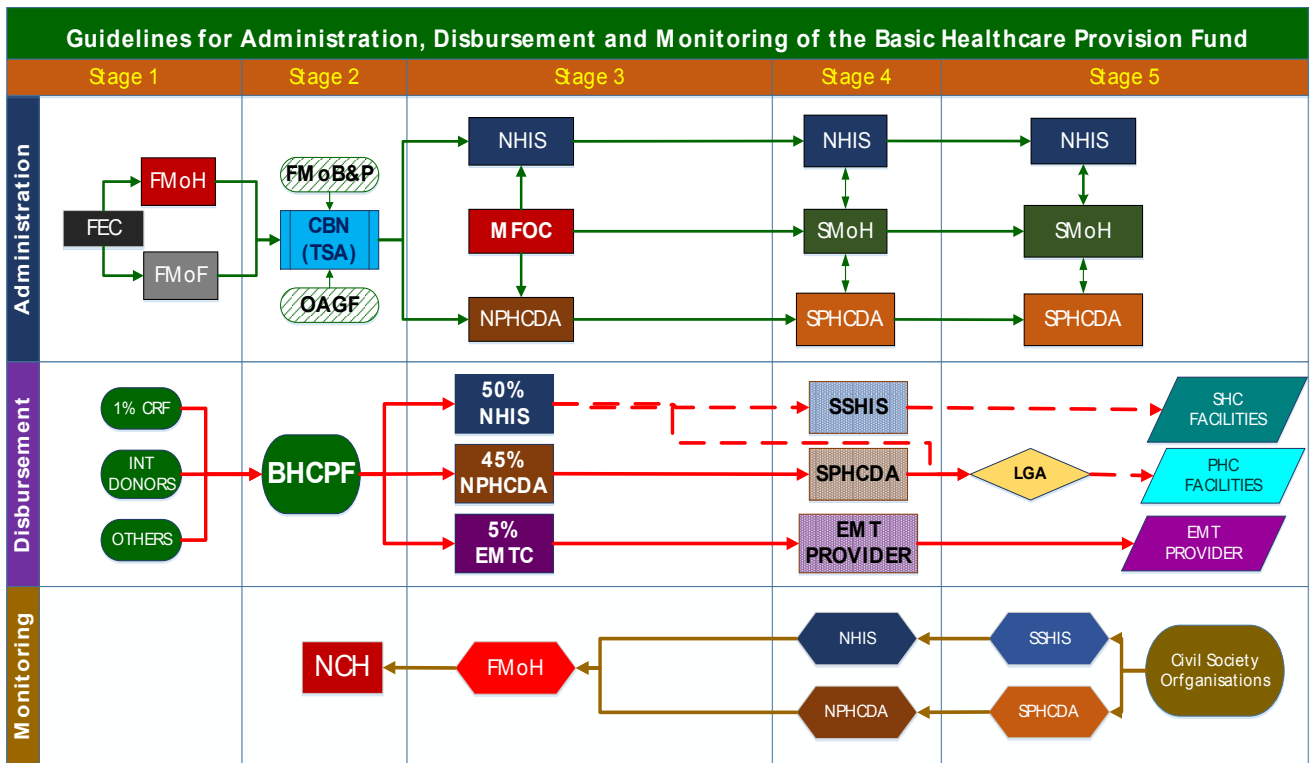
Guidelines for Administration, Disbursement and Monitoring of the Basic Healthcare Provision Fund

| | Stage 1 | Stage 2 | Stage 3 | Stage 4 | Stage 5 |
|---|---|---|---|---|---|

Administration

FEC
FMoH
FMoF
FMoB&P
CBN (TSA)
OAGF
NHIS
MFOC
NPHCDA
NHIS
SMoH
SPHCDA
NHIS
SMoH
SPHCDA

Disbursement

1% CRF
INT DONORS
OTHERS
BHCPF
50% NHIS
45% NPHCDA
5% EMTC
SSHIS
SPHCDA
EMT PROVIDER
LGA
SHC FACILITIES
PHC FACILITIES
EMT PROVIDER

Monitoring

NCH
FMoH
NHIS
NPHCDA
SSHIS
SPHCDA
Civil Society Orfganisations